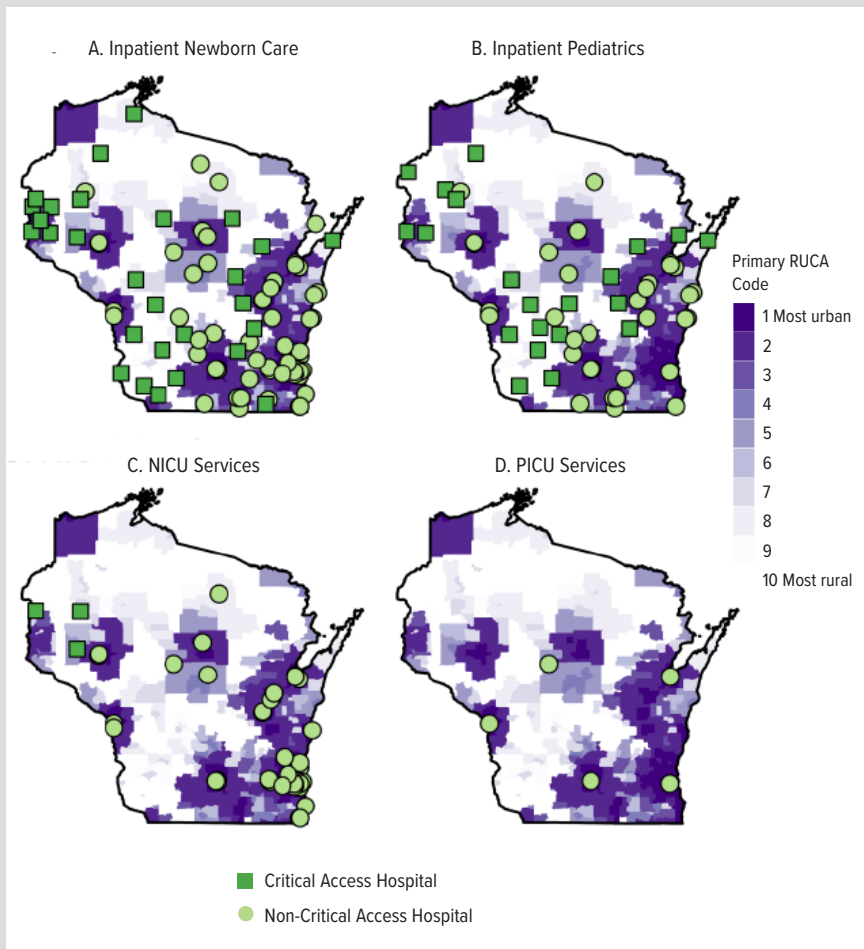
A. Inpatient Newborn Care

B. Inpatient Pediatrics

Primary RUCA Code

1 Most urban
2
3
4
5
6
7
8
9
10 Most rural

C. NICU Services

D. PICU Services

Critical Access Hospital

Non-Critical Access Hospital